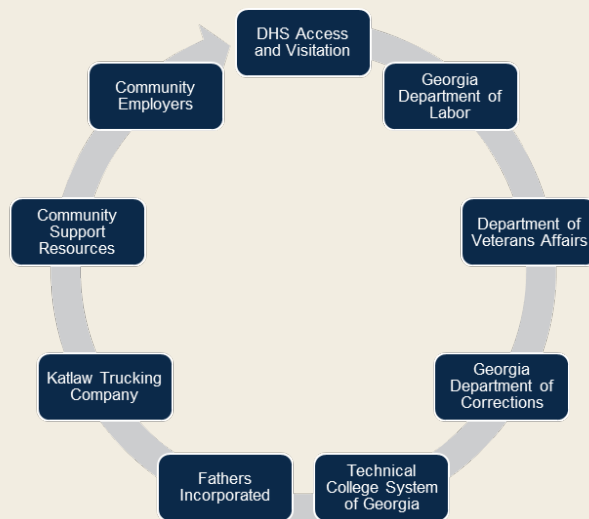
DHS Access and Visitation

Georgia Department of Labor

Department of Veterans Affairs

Georgia Department of Corrections

Technical College System of Georgia

Fathers Incorporated

Katlaw Trucking Company

Community Support Resources

Community Employers